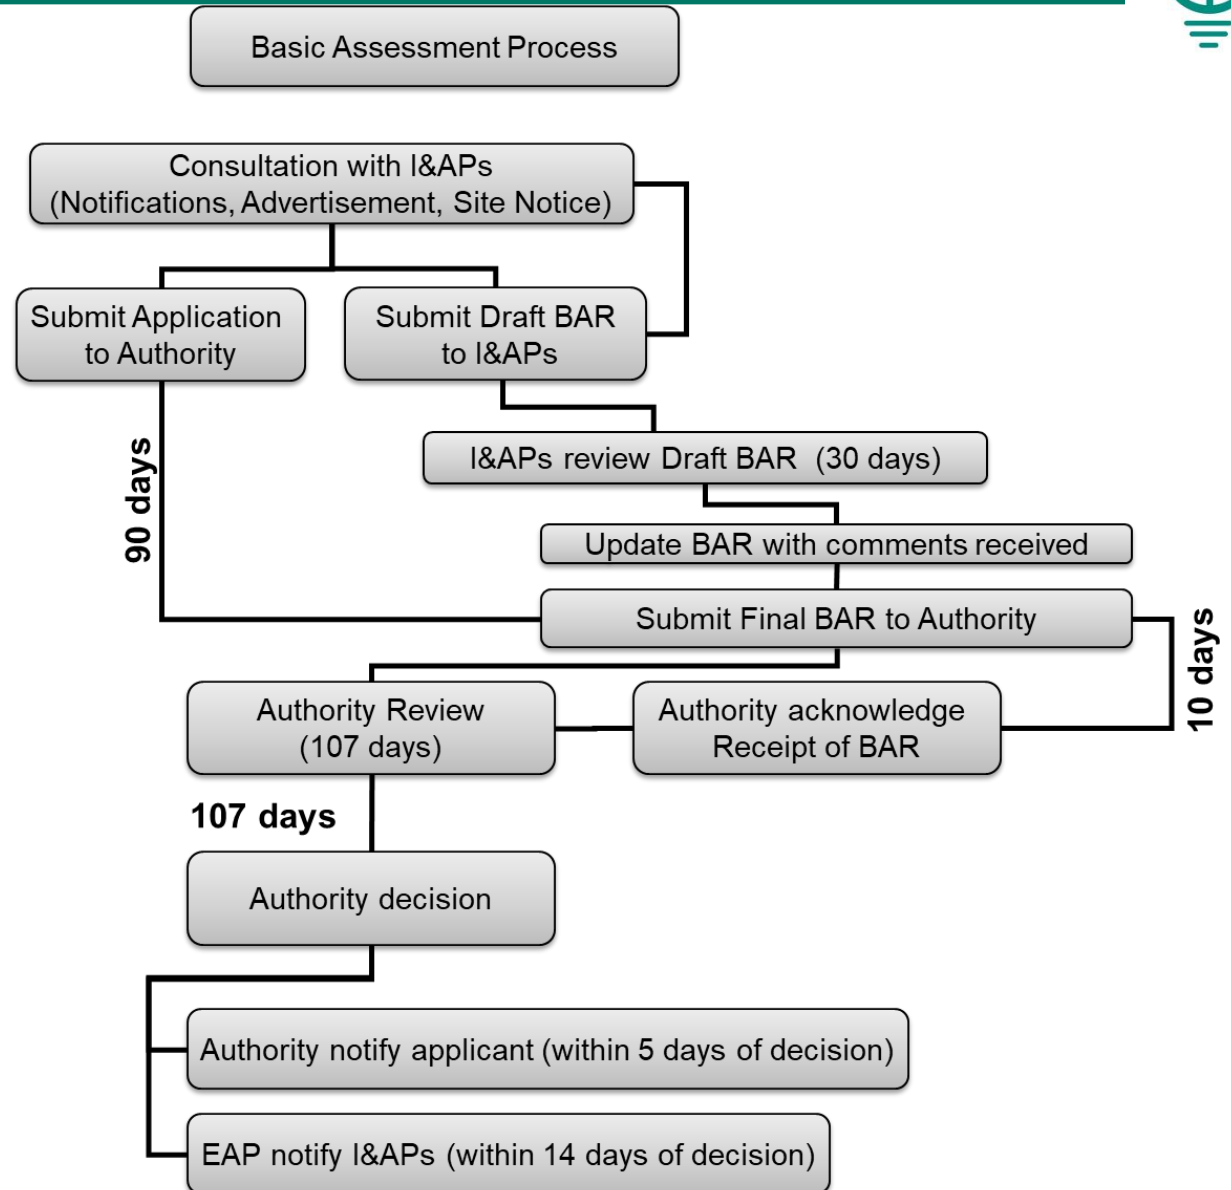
Basic Assessment Process

Consultation with I&APs
(Notifications, Advertisement, Site Notice)

Submit Application to Authority

Submit Draft BAR to I&APs

90 days

I&APs review Draft BAR (30 days)

Update BAR with comments received

Submit Final BAR to Authority

10 days

Authority Review (107 days)

Authority acknowledge Receipt of BAR

107 days

Authority decision

Authority notify applicant (within 5 days of decision)

EAP notify I&APs (within 14 days of decision)